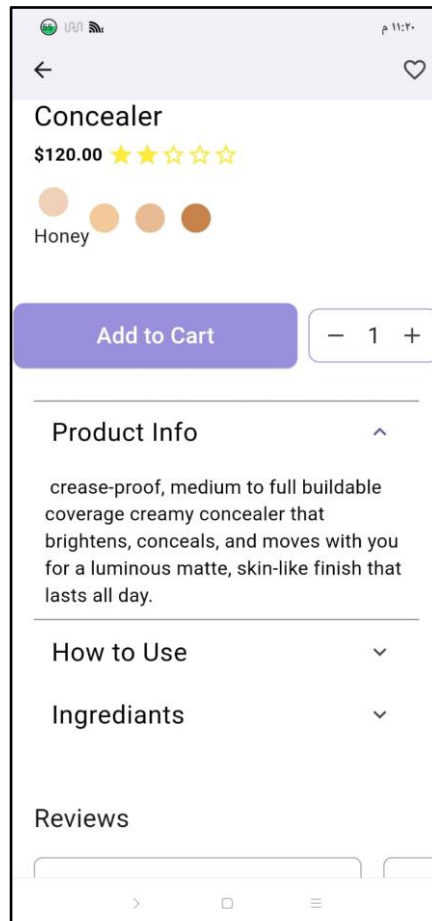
١١:٢٠ م

Concealer

$120.00

Honey

Add to Cart

− 1 +

Product Info

crease-proof, medium to full buildable coverage creamy concealer that brightens, conceals, and moves with you for a luminous matte, skin-like finish that lasts all day.

How to Use

Ingrediants

Reviews